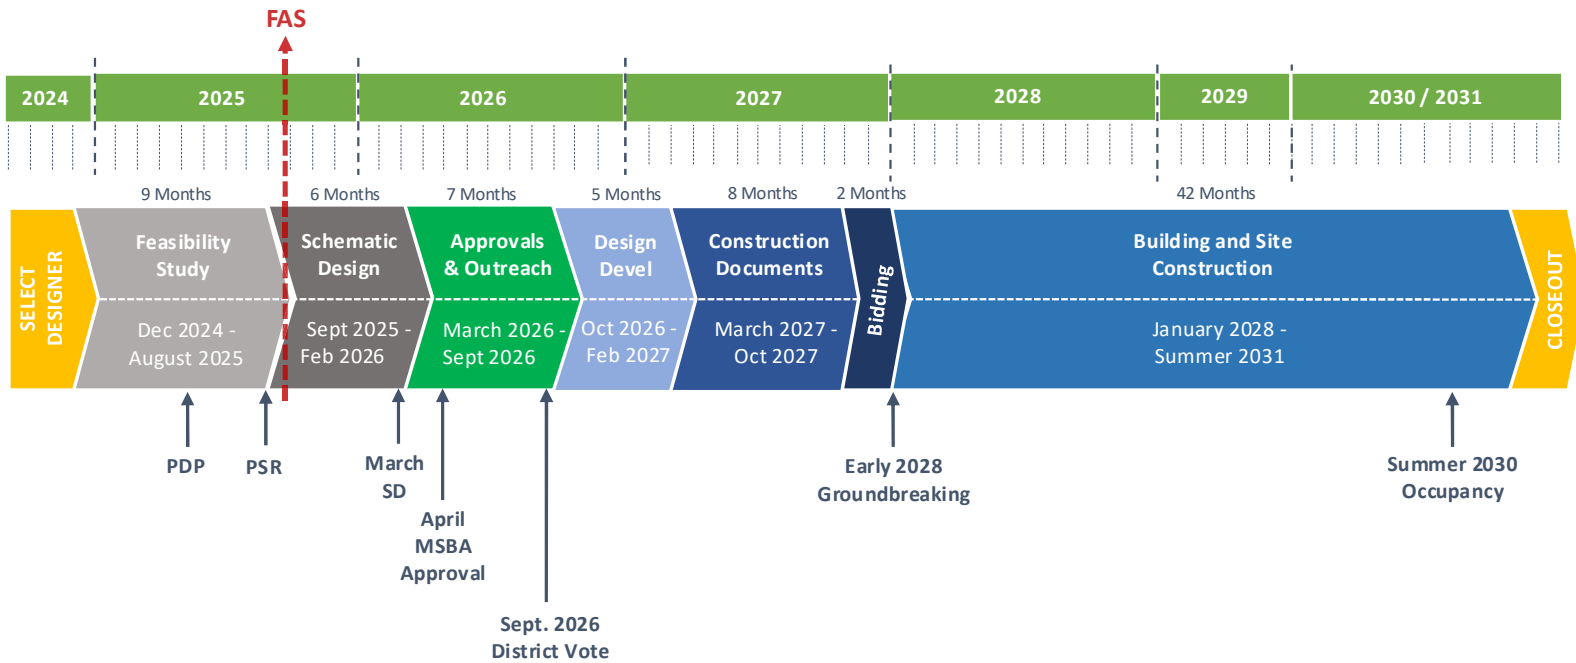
FAS

2024 2025 2026 2027 2028 2029 2030 / 2031

9 Months 6 Months 7 Months 5 Months 8 Months 2 Months 42 Months

SELECT DESIGNER

Feasibility Study
Dec 2024 - August 2025

Schematic Design
Sept 2025 - Feb 2026

Approvals & Outreach
March 2026 - Sept 2026

Design Devel
Oct 2026 - Feb 2027

Construction Documents
March 2027 - Oct 2027

Bidding

Building and Site Construction
January 2028 - Summer 2031

CLOSEOUT

PDP

PSR

March SD

April MSBA Approval

Sept. 2026 District Vote

Early 2028 Groundbreaking

Summer 2030 Occupancy